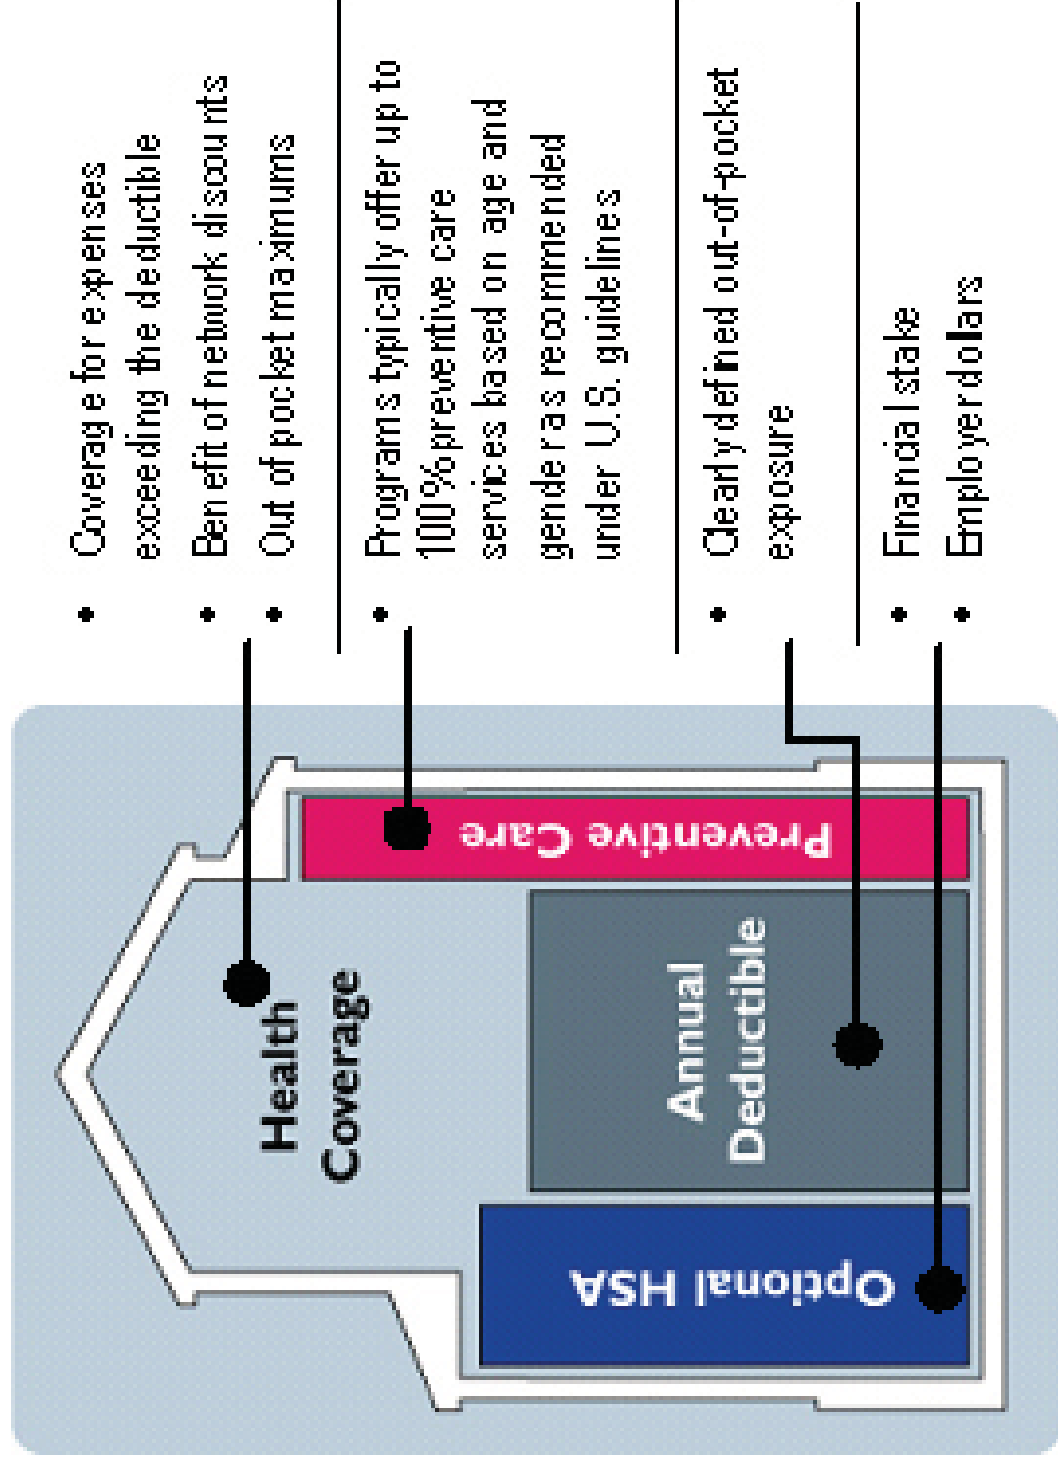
• Coverage for expenses exceeding the deductible
• Benefit of network discounts
• Out of pocket maximums

• Programs typically offer up to 100% preventive care services based on age and gender as recommended under U.S. guidelines

• Clearly defined out-of-pocket exposure

• Financial stake
• Employer dollars

Health Coverage

Preventive Care

Annual Deductible

Optional HSA